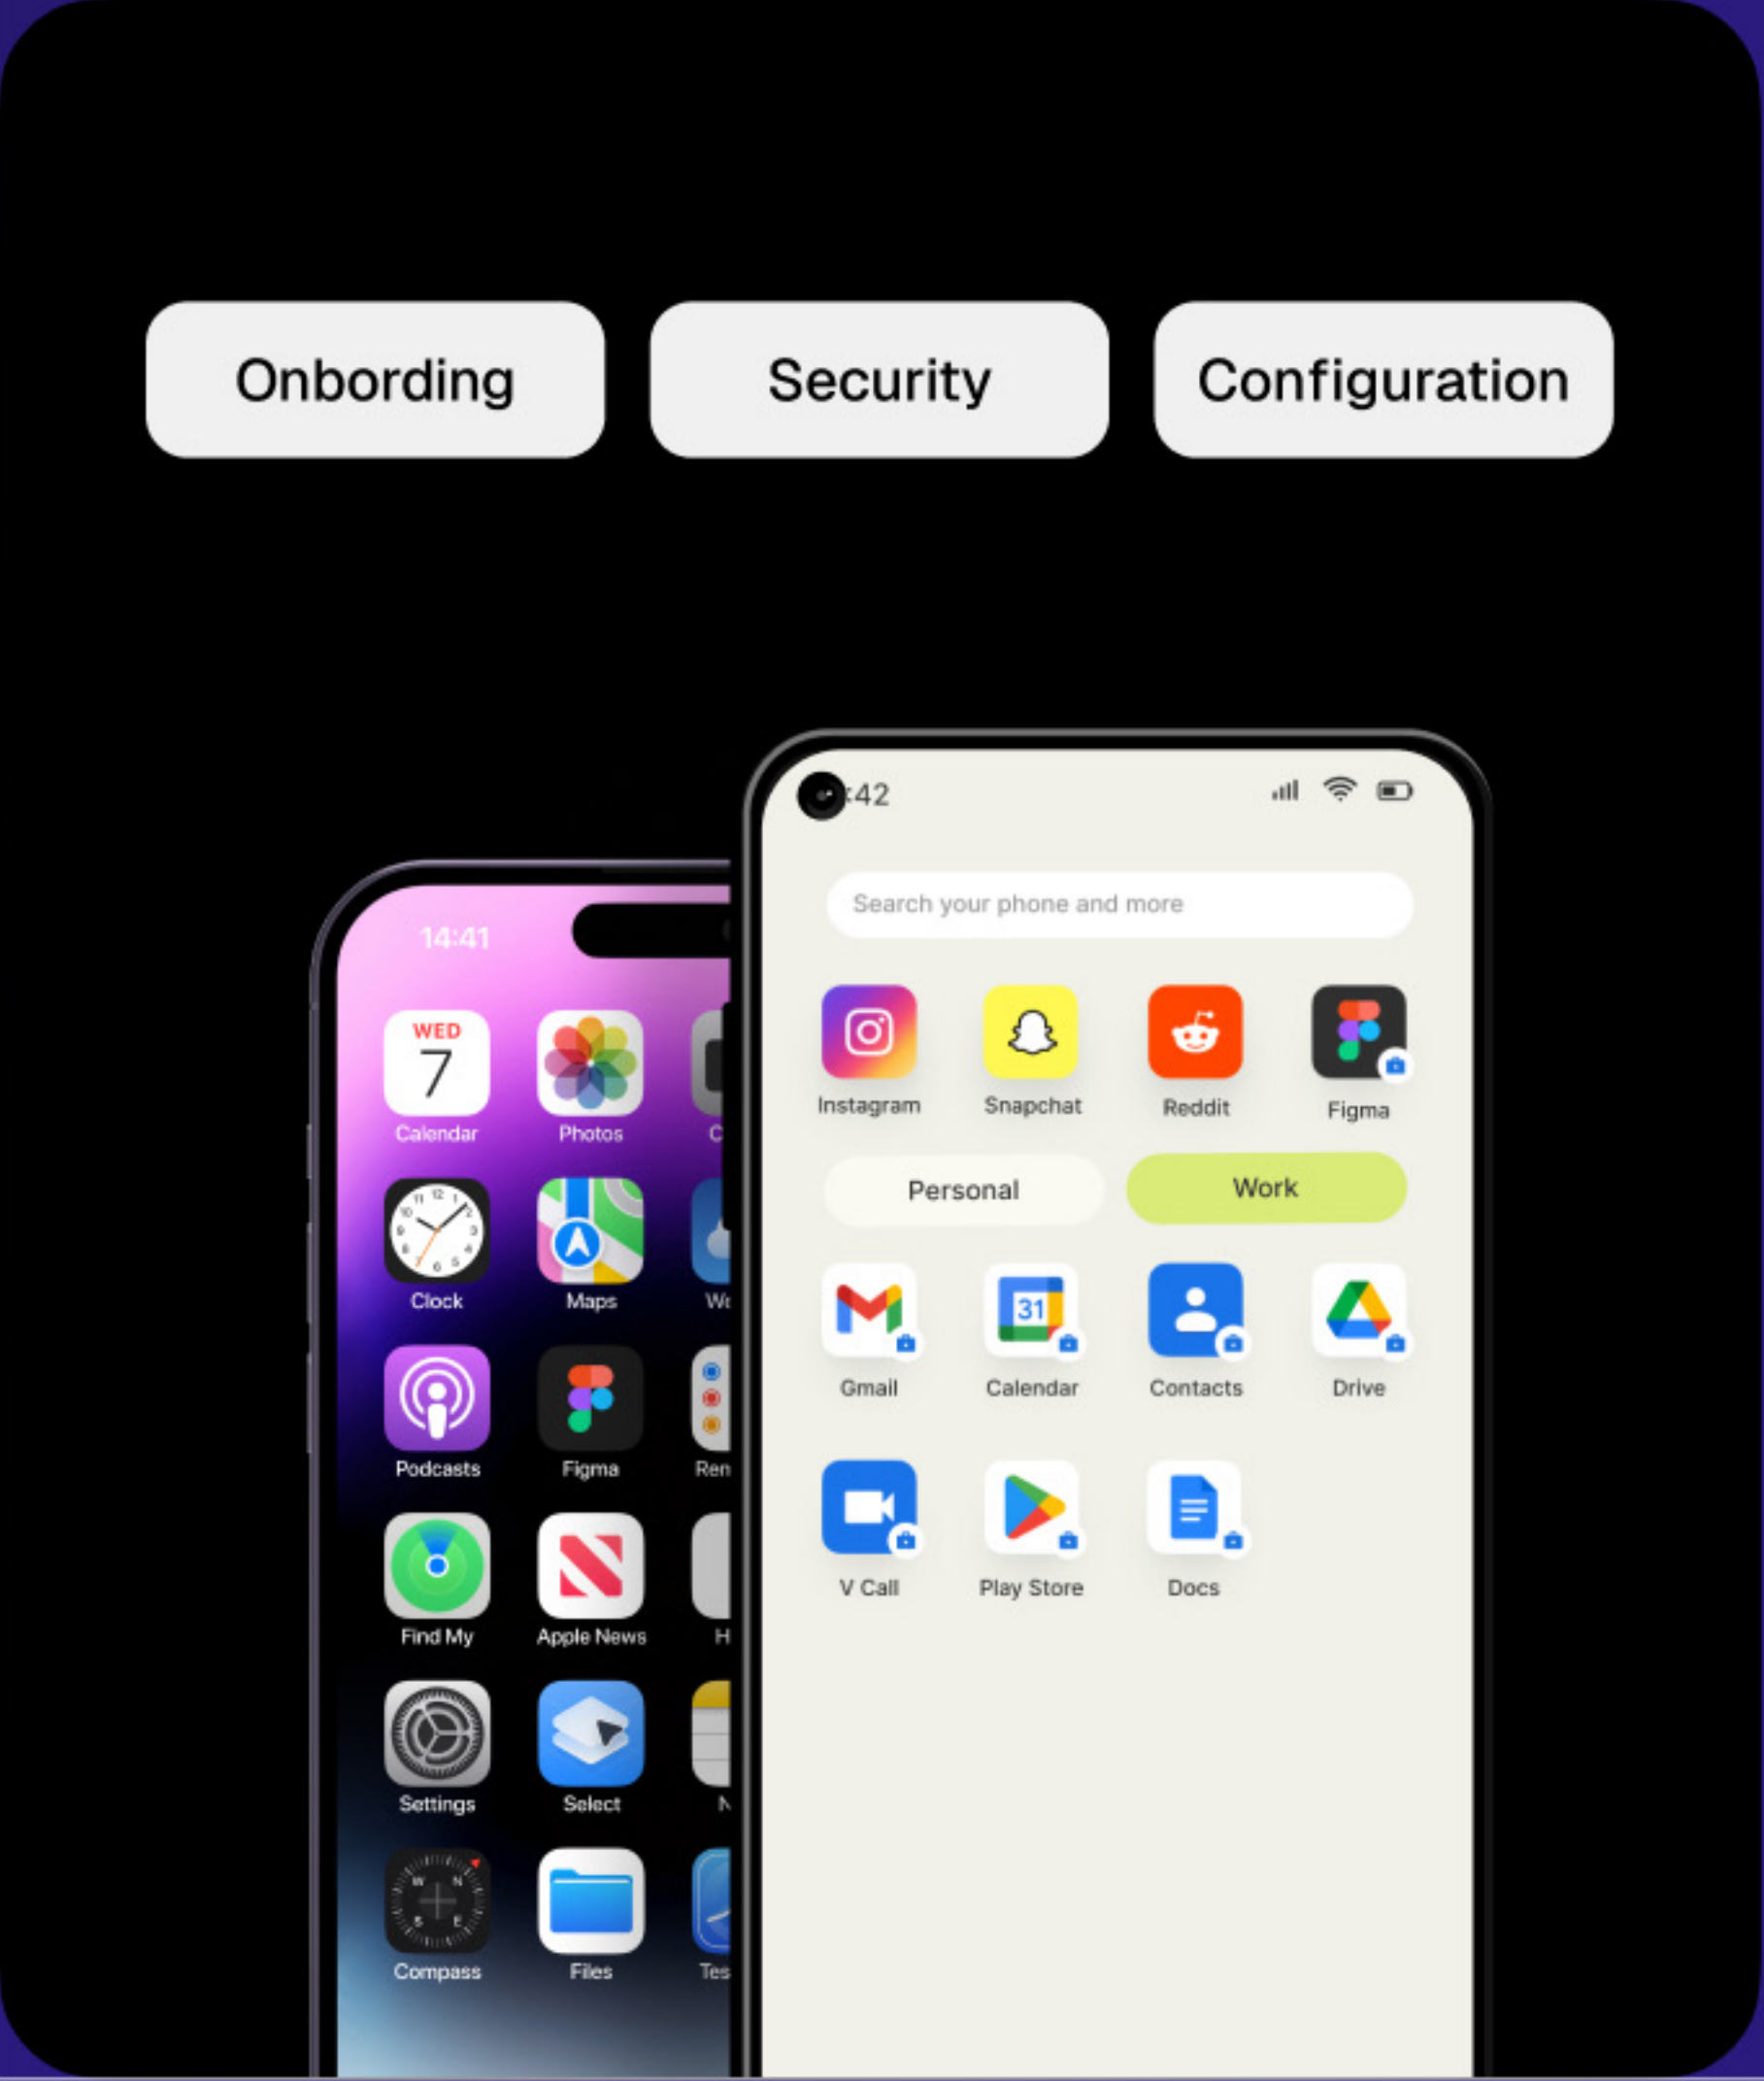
Onbording

Security

Configuration

14:41

WED
7
Calendar

Photos

C

Clock

Maps

W

Podcasts

Figma

Ren

Find My

Apple News

H

Settings

Select

N

Compass

Files

Tes

:42

Search your phone and more

Instagram

Snapchat

Reddit

Figma

Personal

Work

Gmail

31
Calendar

Contacts

Drive

V Call

Play Store

Docs